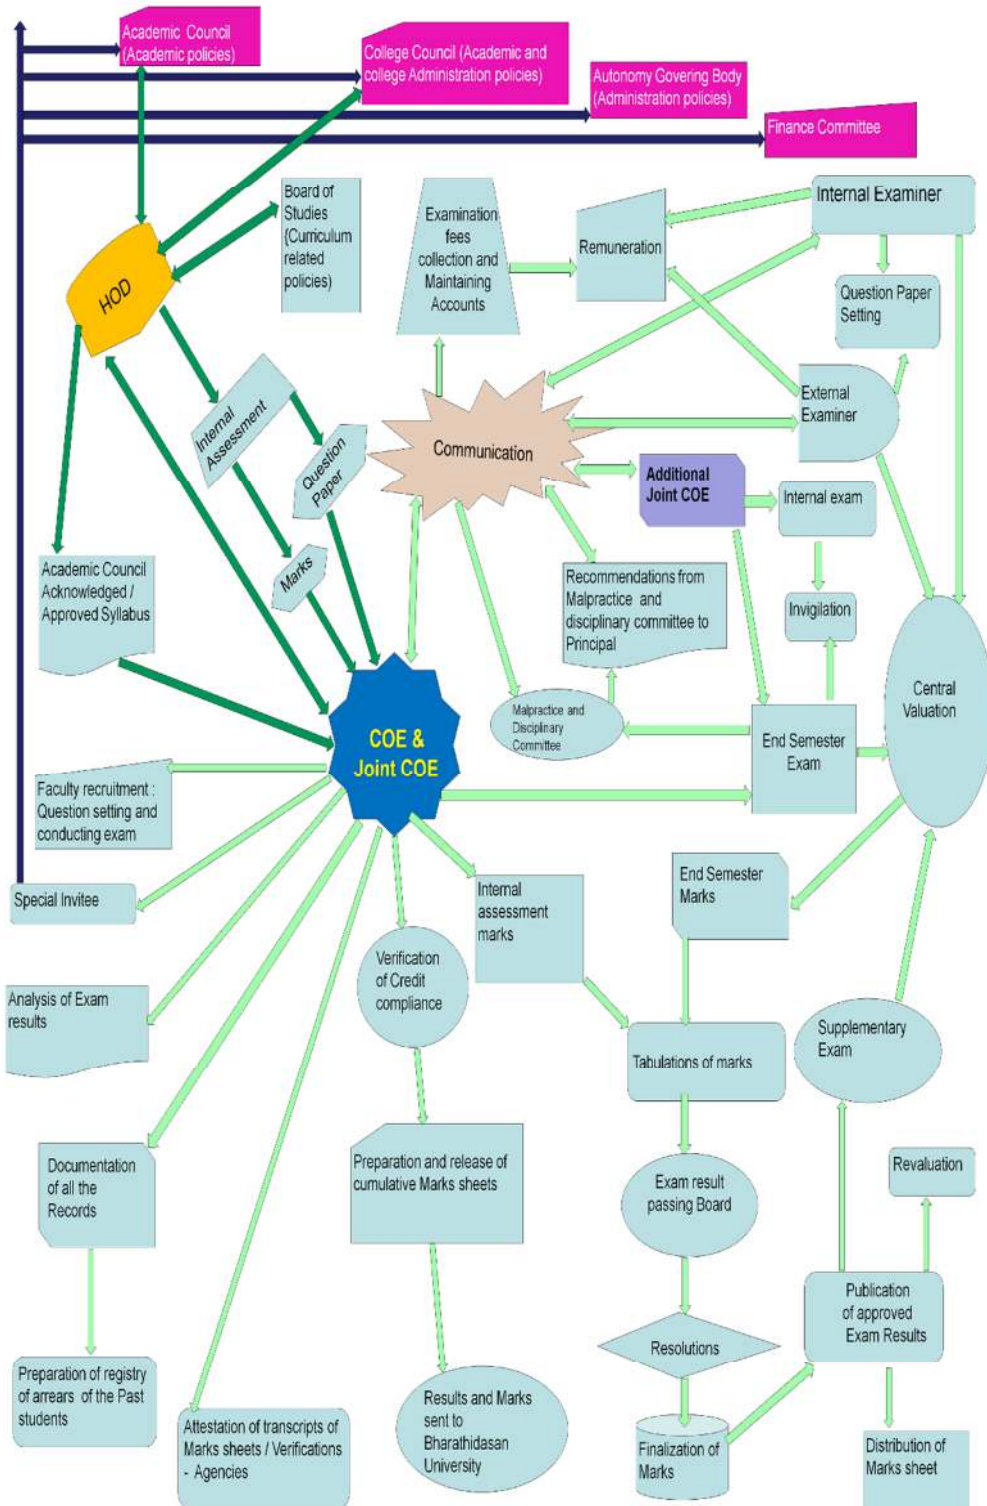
Academic Council (Academic policies)

College Council (Academic and college Administration policies)

Autonomy Govering Body (Administration policies)

Finance Committee

Board of Studies (Curriculum related policies)

HOD

Examination fees collection and Maintaining Accounts

Remuneration

Internal Examiner

Question Paper Setting

External Examiner

Internal Assessment

Question Paper

Communication

Additional Joint COE

Internal exam

Marks

Academic Council Acknowledged / Approved Syllabus

Recommendations from Malpractice and disciplinary committee to Principal

Invigilation

Central Valuation

Malpractice and Disciplinary Committee

COE & Joint COE

End Semester Exam

Faculty recruitment : Question setting and conducting exam

Special Invitee

Internal assessment marks

End Semester Marks

Verification of Credit compliance

Analysis of Exam results

Tabulations of marks

Supplementary Exam

Documentation of all the Records

Preparation and release of cumulative Marks sheets

Exam result passing Board

Revaluation

Publication of approved Exam Results

Resolutions

Preparation of registry of arrears of the Past students

Attestation of transcripts of Marks sheets / Verifications - Agencies

Results and Marks sent to Bharathidasan University

Finalization of Marks

Distribution of Marks sheet